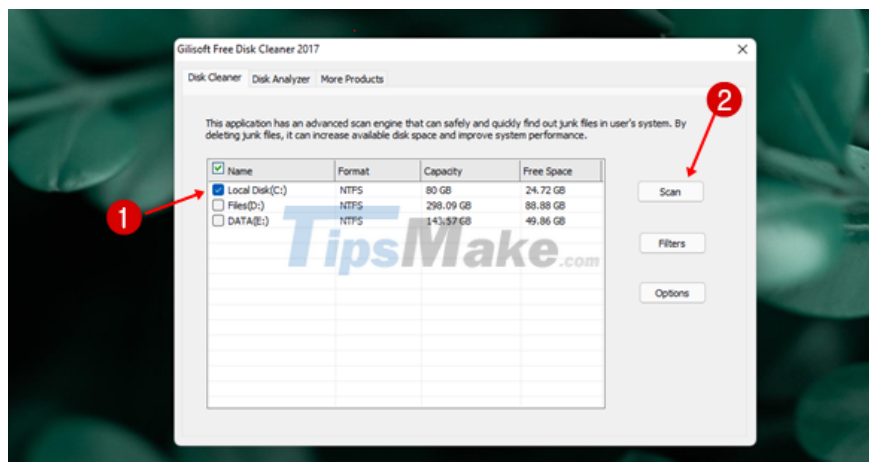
Gilisoft Free Disk Cleaner 2017

Disk Cleaner | Disk Analyzer | More Products

This application has an advanced scan engine that can safely and quickly find out junk files in user's system. By deleting junk files, it can increase available disk space and improve system performance.

| Name | Format | Capacity | Free Space |
|---|---|---|---|
| Local Disk(C:) | NTFS | 80 GB | 24.72 GB |
| Files(D:) | NTFS | 298.09 GB | 88.88 GB |
| DATA(E:) | NTFS | 143.57 GB | 49.86 GB |

Scan

Filters

Options

1

2

TipsMake.com